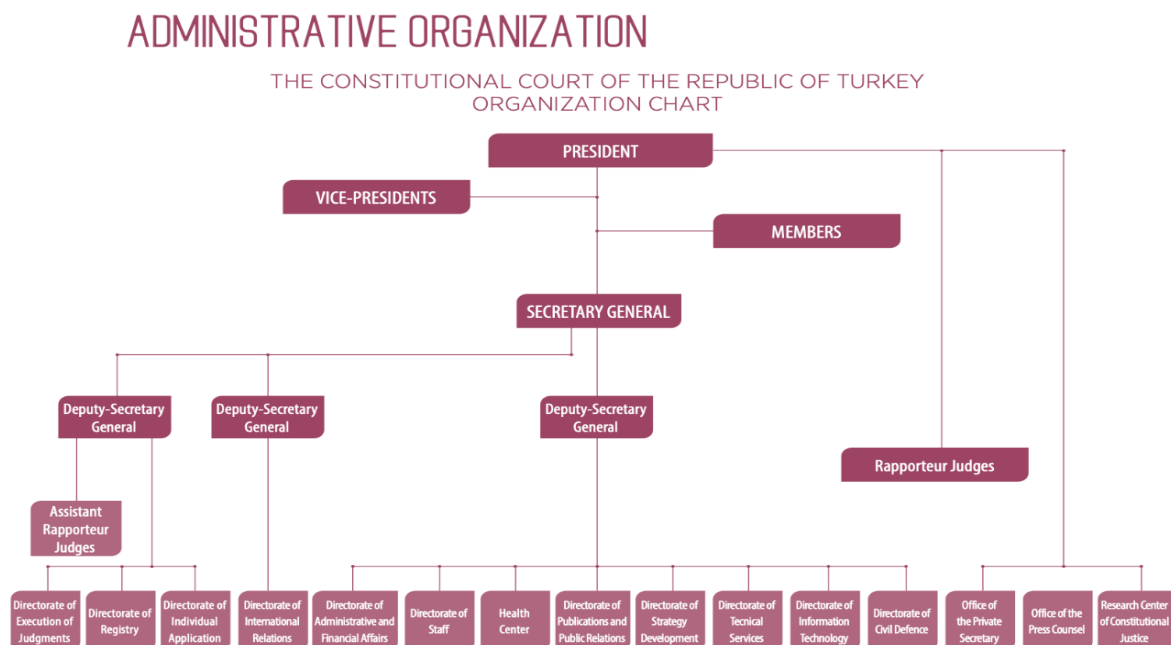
ADMINISTRATIVE ORGANIZATION

THE CONSTITUTIONAL COURT OF THE REPUBLIC OF TURKEY
ORGANIZATION CHART

PRESIDENT

VICE-PRESIDENTS

MEMBERS

SECRETARY GENERAL

Deputy-Secretary General

Deputy-Secretary General

Deputy-Secretary General

Rapporteur Judges

Assistant Rapporteur Judges

Directorate of Execution of Judgments

Directorate of Registry

Directorate of Individual Application

Directorate of International Relations

Directorate of Administrative and Financial Affairs

Directorate of Staff

Health Center

Directorate of Publications and Public Relations

Directorate of Strategy Development

Directorate of Tecnical Services

Directorate of Information Technology

Directorate of Civil Defence

Office of the Private Secretary

Office of the Press Counsel

Research Center of Constitutional Justice